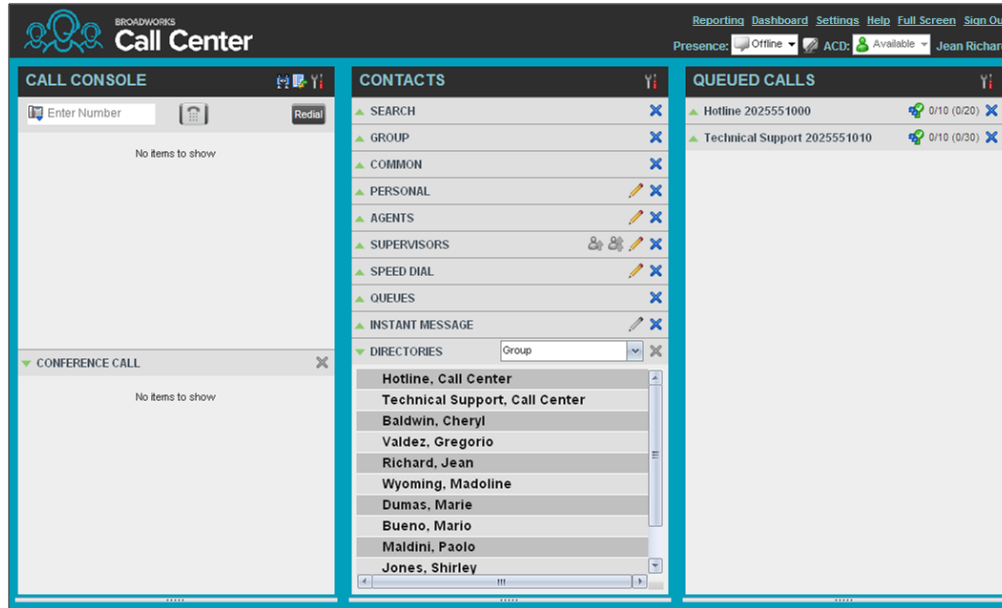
BROADWORKS
Call Center

Reporting Dashboard Settings Help Full Screen Sign Ou

Presence: Offline ACD: Available Jean Richar

CALL CONSOLE

Enter Number

Redial

No items to show

CONFERENCE CALL

No items to show

CONTACTS

SEARCH

GROUP

COMMON

PERSONAL

AGENTS

SUPERVISORS

SPEED DIAL

QUEUES

INSTANT MESSAGE

DIRECTORIES

Group

Hotline, Call Center
Technical Support, Call Center
Baldwin, Cheryl
Valdez, Gregorio
Richard, Jean
Wyoming, Madoline
Dumas, Marie
Bueno, Mario
Maldini, Paolo
Jones, Shirley

QUEUED CALLS

Hotline 2025551000 0/10 (0/20)

Technical Support 2025551010 0/10 (0/30)